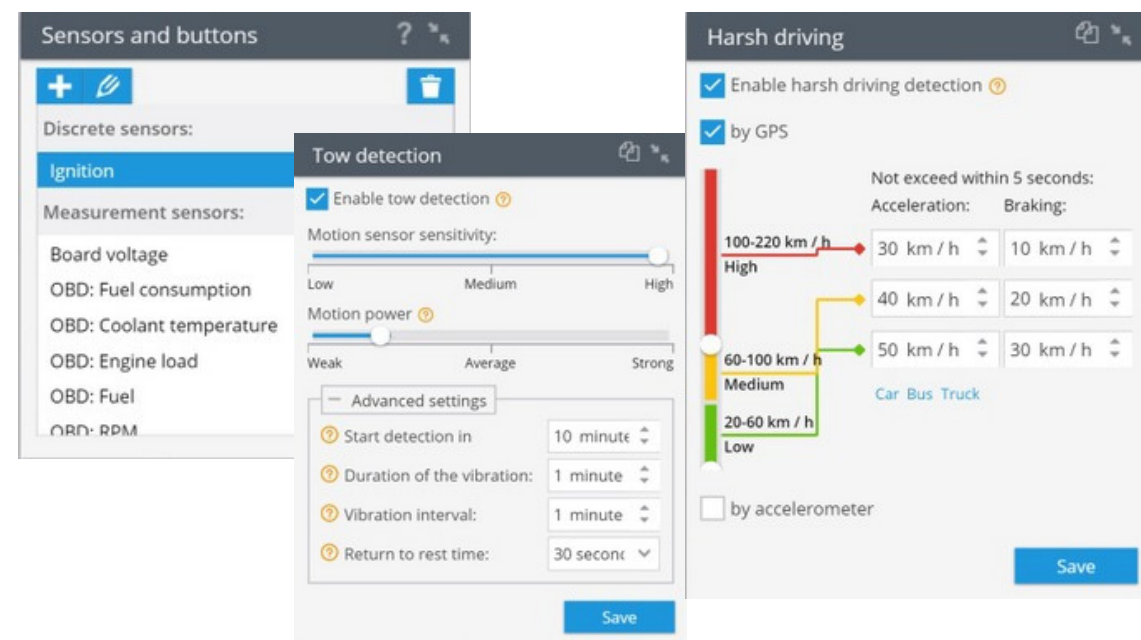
Sensors and buttons

Discrete sensors:

Ignition

Measurement sensors:

Board voltage

OBD: Fuel consumption

OBD: Coolant temperature

OBD: Engine load

OBD: Fuel

OBD: RPM

Tow detection

Enable tow detection

Motion sensor sensitivity:

Low Medium High

Motion power

Weak Average Strong

Advanced settings

Start detection in 10 minute

Duration of the vibration: 1 minute

Vibration interval: 1 minute

Return to rest time: 30 secon

Save

Harsh driving

Enable harsh driving detection

by GPS

Not exceed within 5 seconds:

Acceleration: Braking:

100-220 km / h High 30 km / h 10 km / h

40 km / h 20 km / h

60-100 km / h Medium 50 km / h 30 km / h

20-60 km / h Low

Car Bus Truck

by accelerometer

Save